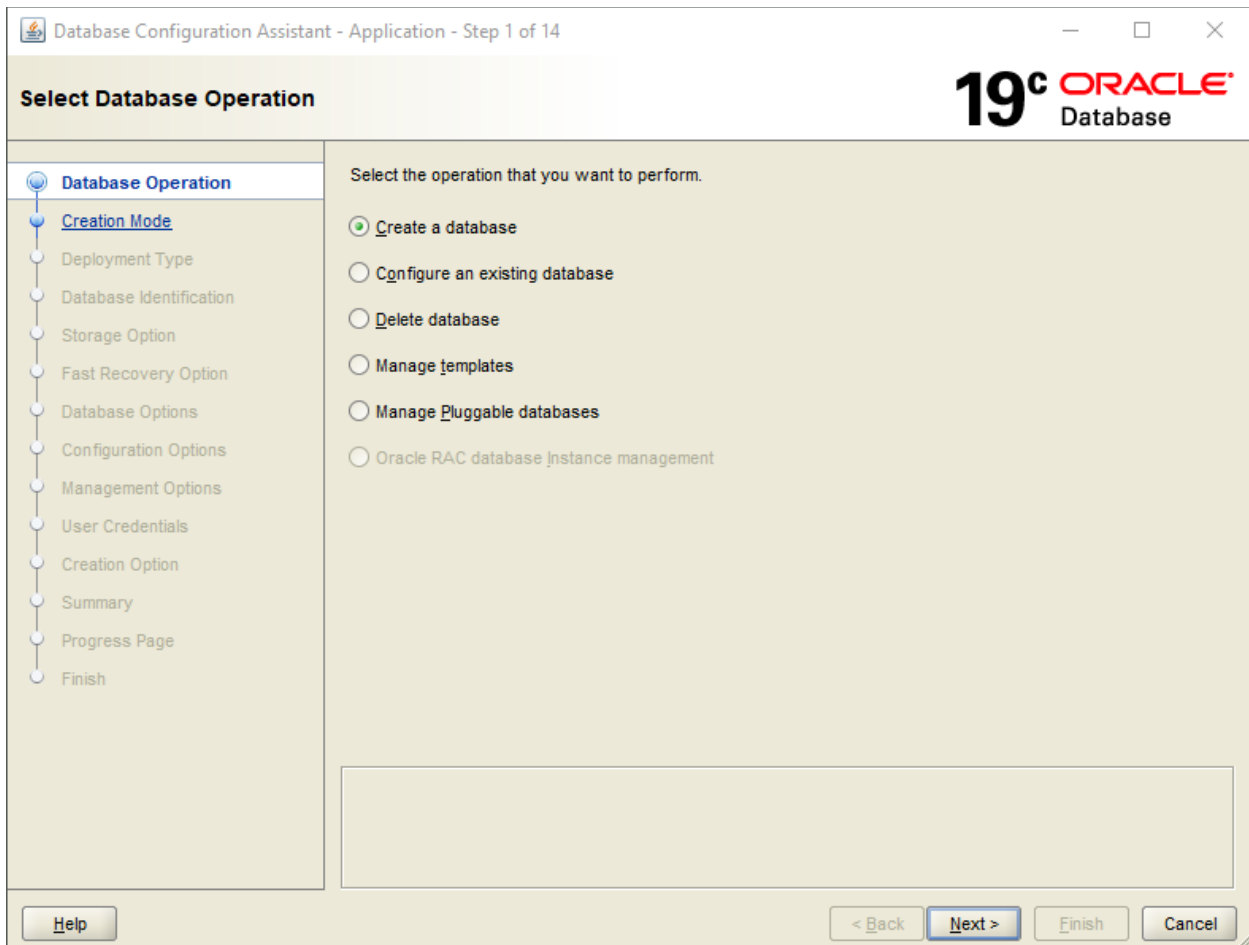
Database Configuration Assistant - Application - Step 1 of 14

Select Database Operation

19c ORACLE Database

Database Operation
Creation Mode
Deployment Type
Database Identification
Storage Option
Fast Recovery Option
Database Options
Configuration Options
Management Options
User Credentials
Creation Option
Summary
Progress Page
Finish

Select the operation that you want to perform.

Create a database

Configure an existing database

Delete database

Manage templates

Manage Pluggable databases

Oracle RAC database Instance management

Help

< Back

Next >

Finish

Cancel